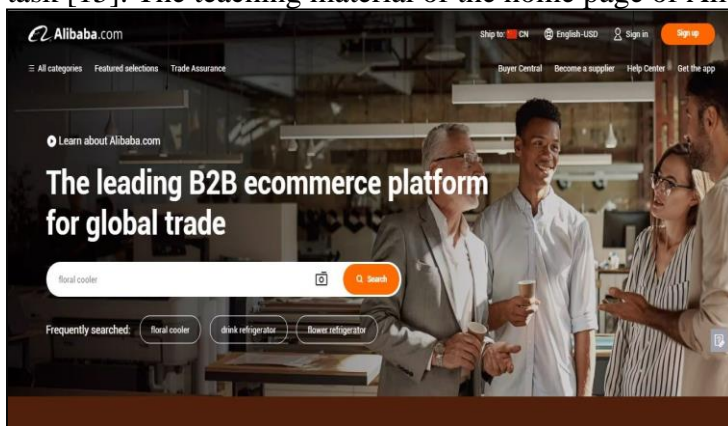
task [15]. The teaching material of the home page of Ali

Alibaba.com

Ship to: CN English-USD Sign in Sign up

All categories Featured selections Trade Assurance

Buyer Central Become a supplier Help Center Get the app

Learn about Alibaba.com

The leading B2B ecommerce platform for global trade

floral cooler

Search

Frequently searched: floral cooler drink refrigerator flower refrigerator